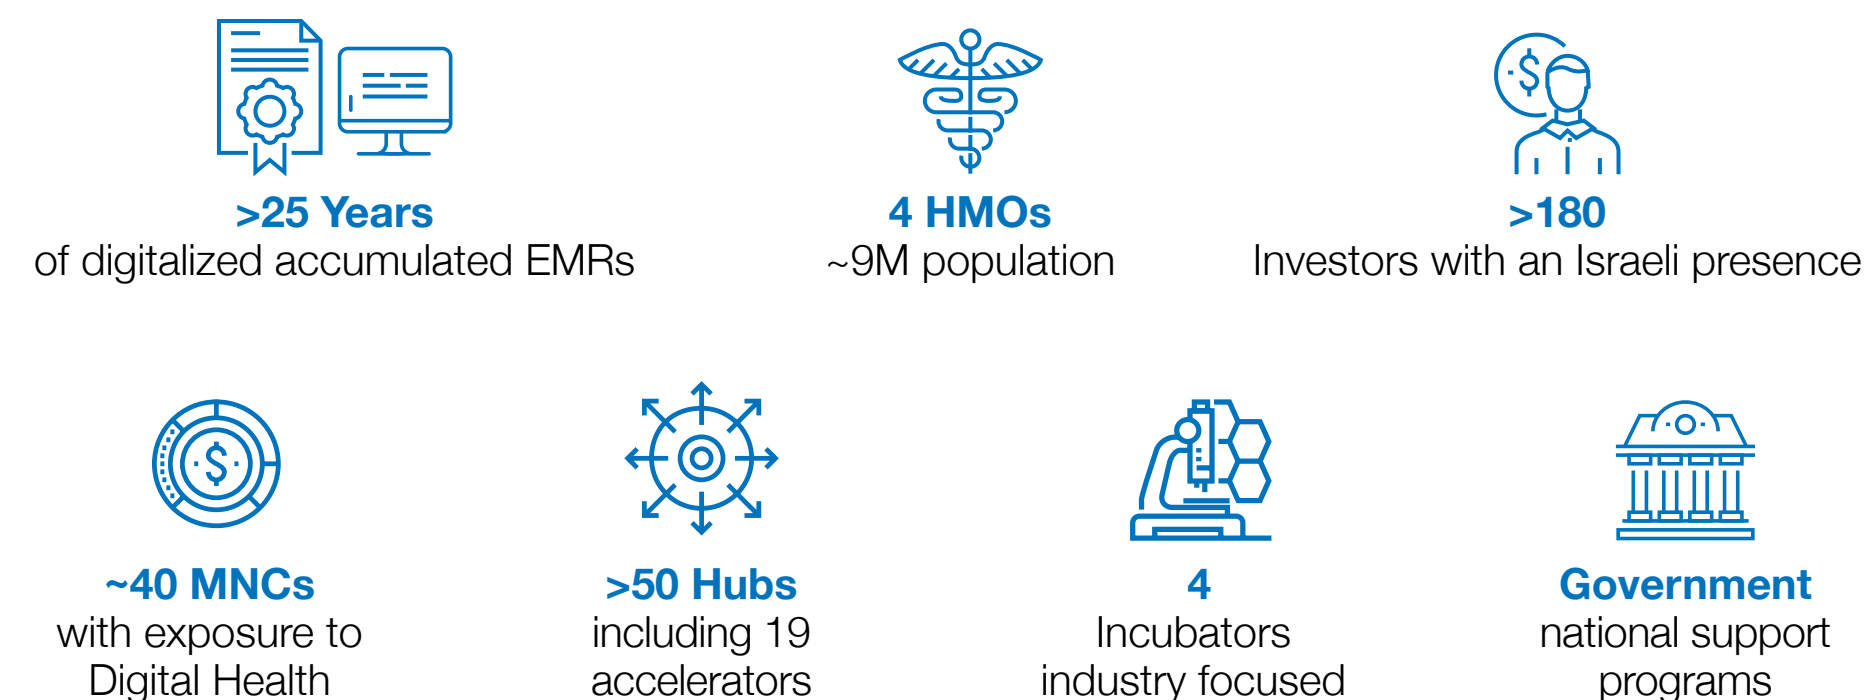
>25 Years
of digitalized accumulated EMRs

4 HMOs
~9M population

>180
Investors with an Israeli presence

~40 MNCs
with exposure to Digital Health

>50 Hubs
including 19 accelerators

4
Incubators industry focused

Government
national support programs